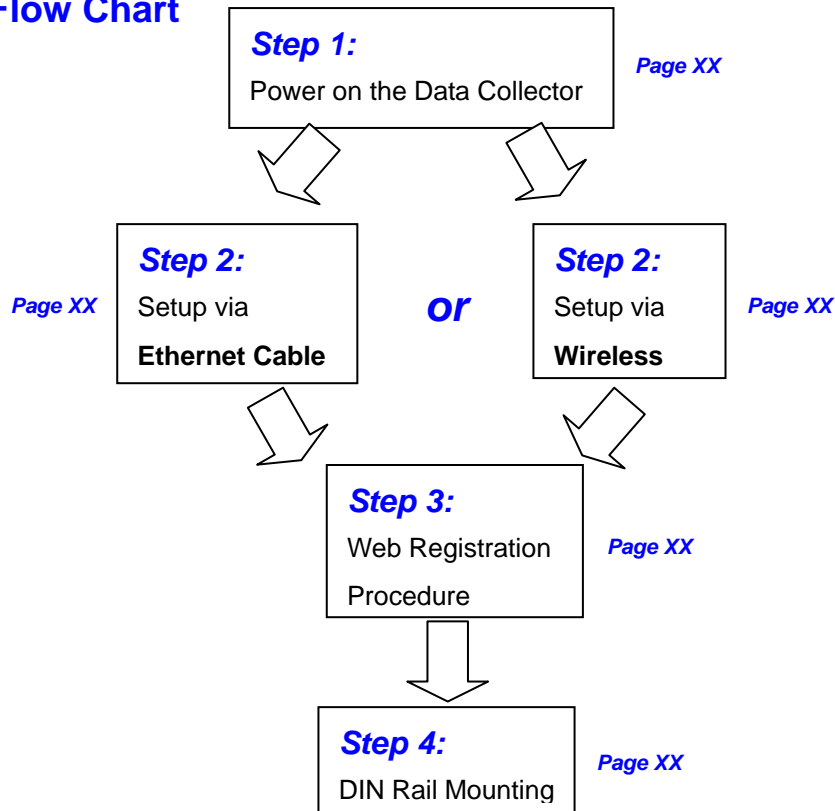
low Chart

Step 1:
Power on the Data Collector

Page XX

Step 2:
Setup via
Ethernet Cable

Page XX

or

Step 2:
Setup via
Wireless

Page XX

Step 3:
Web Registration
Procedure

Page XX

Step 4:
DIN Rail Mounting

Page XX